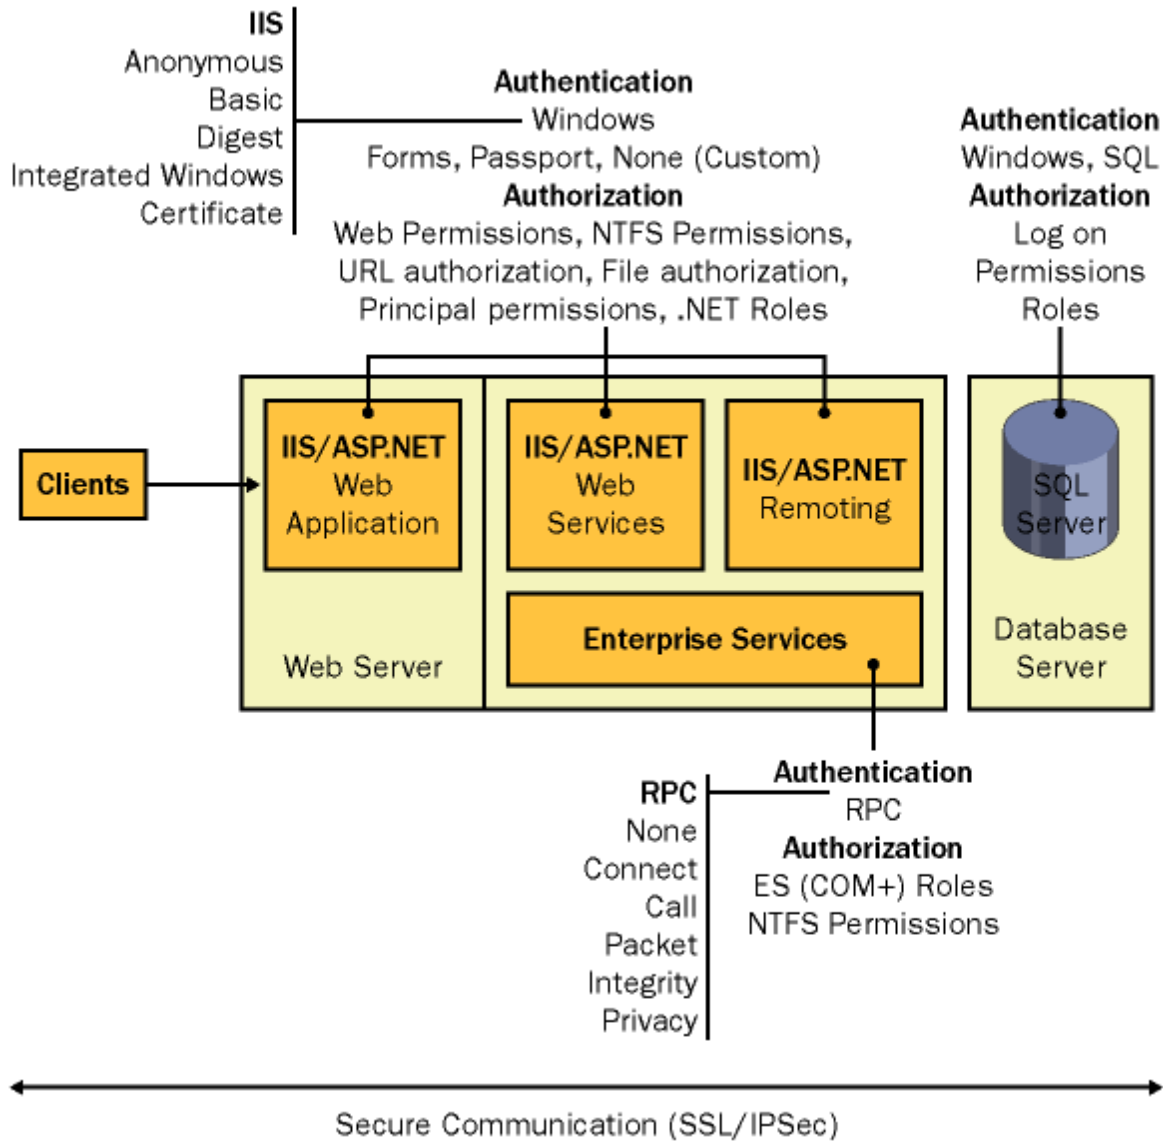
IIS
Anonymous
Basic
Digest
Integrated Windows
Certificate

Authentication
Windows
Forms, Passport, None (Custom)
Authorization
Web Permissions, NTFS Permissions, URL authorization, File authorization, Principal permissions, .NET Roles

Authentication
Windows, SQL
Authorization
Log on
Permissions
Roles

Clients

IIS/ASP.NET
Web
Application

IIS/ASP.NET
Web
Services

IIS/ASP.NET
Remoting

Enterprise Services

Web Server

SQL
Server

Database
Server

RPC
None
Connect
Call
Packet
Integrity
Privacy

Authentication
RPC
Authorization
ES (COM+) Roles
NTFS Permissions

Secure Communication (SSL/IPSec)